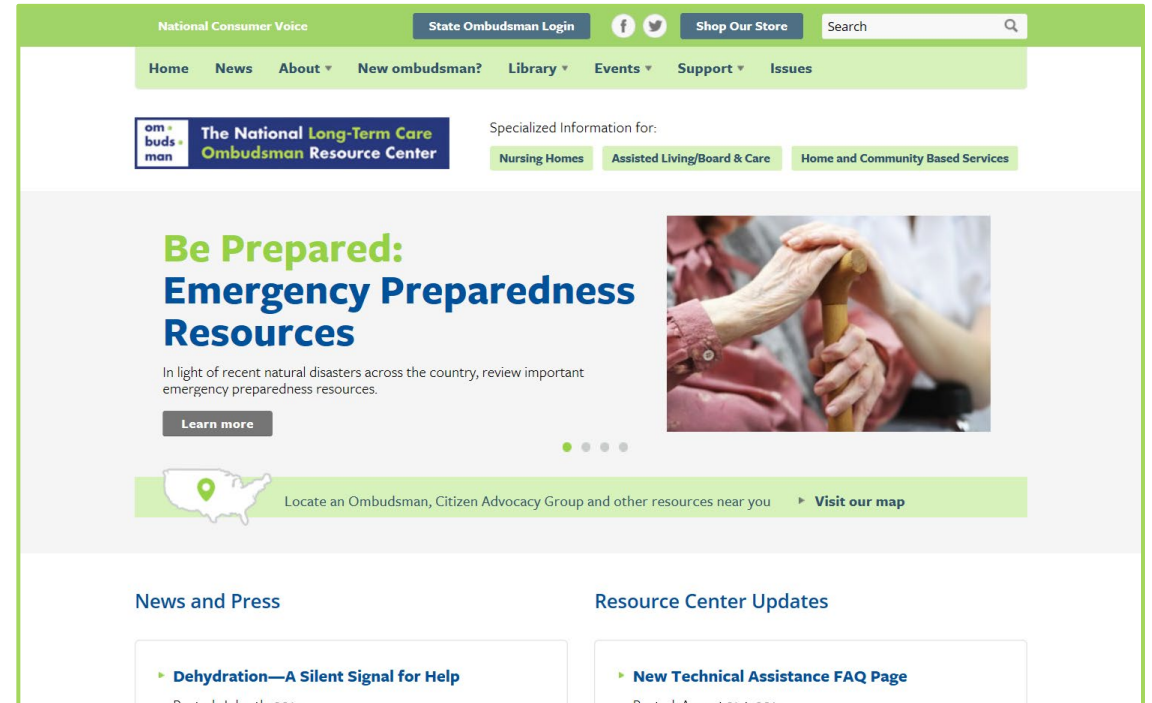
National Consumer Voice
State Ombudsman Login
Shop Our Store
Search

Home News About ▾ New ombudsman? Library ▾ Events ▾ Support ▾ Issues

om buds man
The National Long-Term Care Ombudsman Resource Center

Specialized Information for:
Nursing Homes
Assisted Living/Board & Care
Home and Community Based Services

Be Prepared:
Emergency Preparedness Resources

In light of recent natural disasters across the country, review important emergency preparedness resources.

Learn more

Locate an Ombudsman, Citizen Advocacy Group and other resources near you
▸ Visit our map

News and Press

▸ Dehydration—A Silent Signal for Help
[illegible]

Resource Center Updates

▸ New Technical Assistance FAQ Page
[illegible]